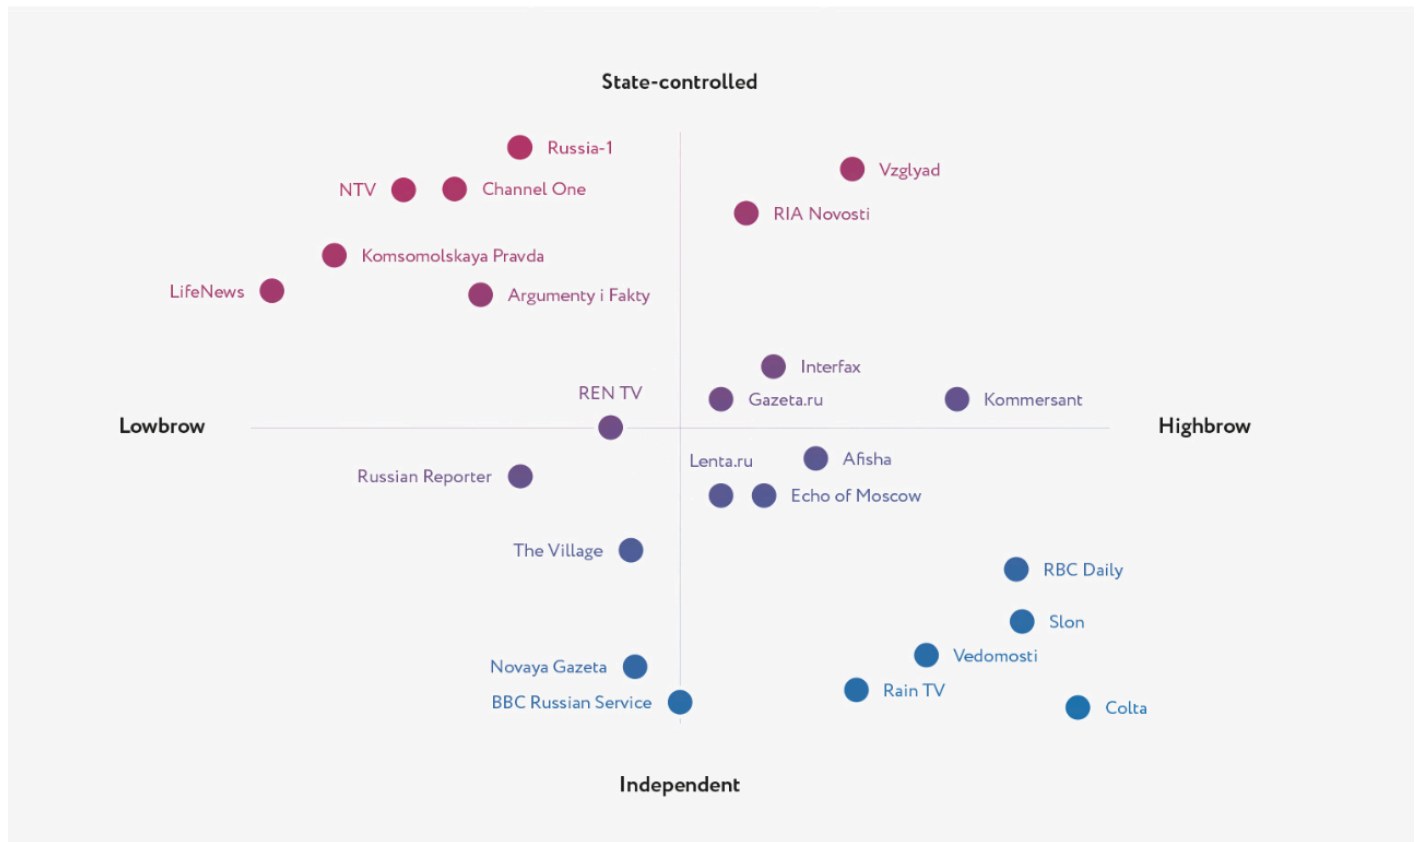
State-controlled

Russia-1

Vzglyad

NTV

Channel One

RIA Novosti

Komsomolskaya Pravda

LifeNews

Argumenty i Fakty

Interfax

REN TV

Gazeta.ru

Kommersant

Lowbrow

Highbrow

Lenta.ru

Afisha

Russian Reporter

Echo of Moscow

The Village

RBC Daily

Slon

Vedomosti

Novaya Gazeta

Rain TV

BBC Russian Service

Colta

Independent